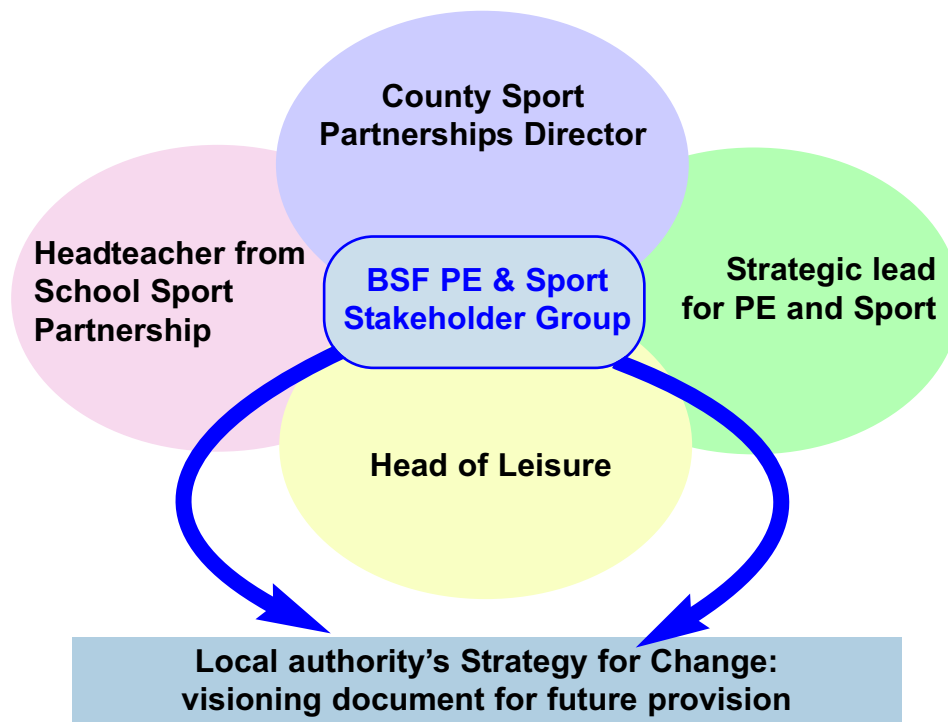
County Sport Partnerships Director

Headteacher from School Sport Partnership

BSF PE & Sport Stakeholder Group

Strategic lead for PE and Sport

Head of Leisure

Local authority's Strategy for Change: visioning document for future provision